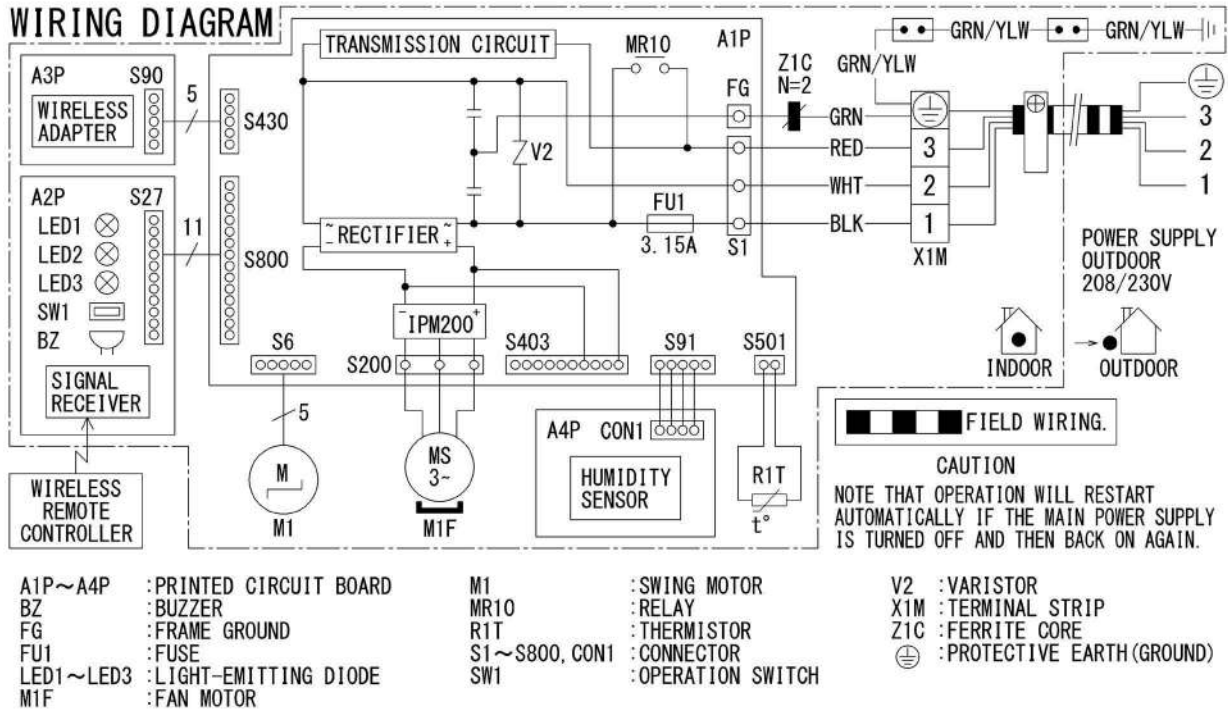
WIRING DIAGRAM

A3P S90
WIRELESS ADAPTER
5
S430

A2P S27
LED1
LED2
LED3
SW1
BZ
11
S800
SIGNAL RECEIVER

WIRELESS REMOTE CONTROLLER

TRANSMISSION CIRCUIT
MR10
A1P
V2
RECTIFIER
FU1
3.15A
FG
S1
Z1C N=2
GRN
RED
WHT
BLK
GRN/YLW
GRN/YLW
GRN/YLW
3
2
1
X1M
3
2
1

POWER SUPPLY OUTDOOR 208/230V

IPM200
S6
S200
S403
S91
S501
5
M
M1
MS 3~
M1F
A4P CON1
HUMIDITY SENSOR
R1T
t°

INDOOR
OUTDOOR

FIELD WIRING.

CAUTION
NOTE THAT OPERATION WILL RESTART AUTOMATICALLY IF THE MAIN POWER SUPPLY IS TURNED OFF AND THEN BACK ON AGAIN.

A1P～A4P :PRINTED CIRCUIT BOARD
BZ :BUZZER
FG :FRAME GROUND
FU1 :FUSE
LED1～LED3 :LIGHT-EMITTING DIODE
M1F :FAN MOTOR

M1 :SWING MOTOR
MR10 :RELAY
R1T :THERMISTOR
S1～S800, CON1 :CONNECTOR
SW1 :OPERATION SWITCH

V2 :VARISTOR
X1M :TERMINAL STRIP
Z1C :FERRITE CORE
⏚ :PROTECTIVE EARTH(GROUND)